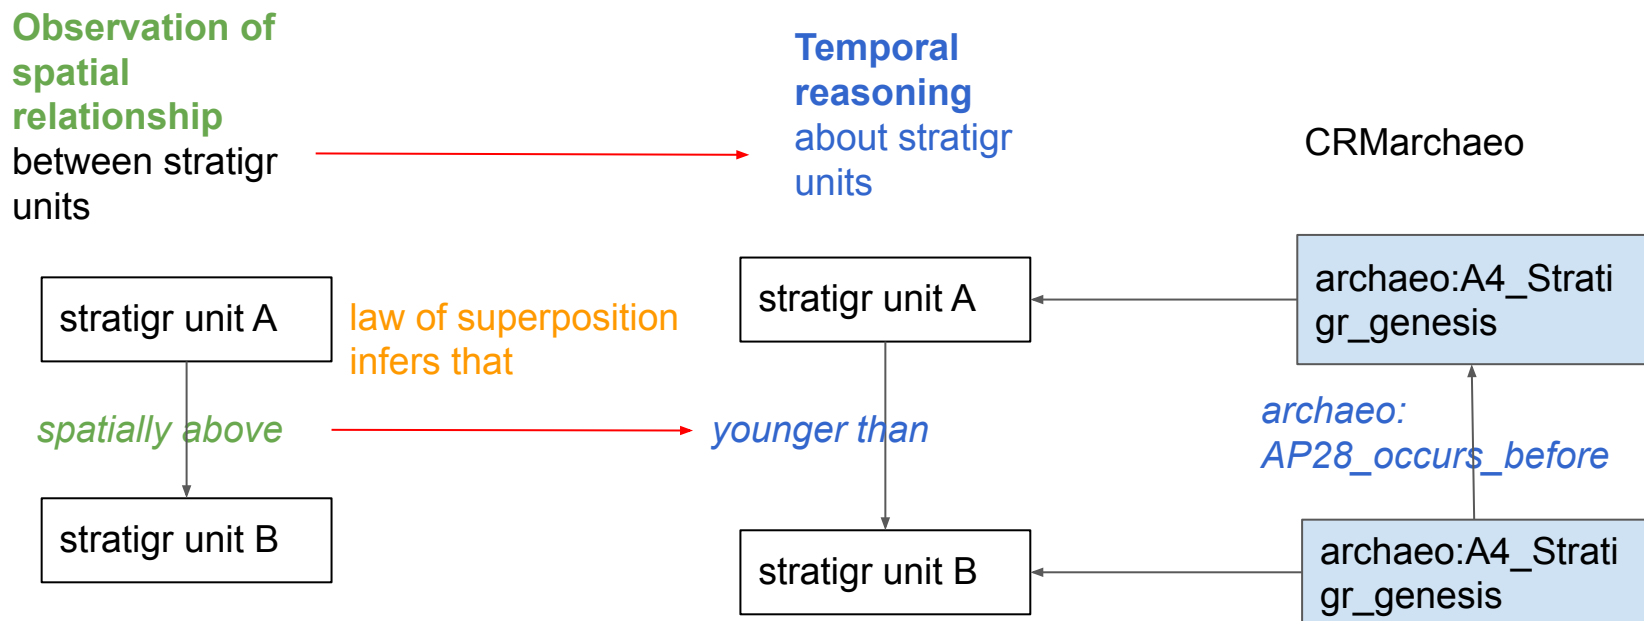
Observation of spatial relationship between stratigr units

Temporal reasoning about stratigr units

CRMarchaeo

stratigr unit A

law of superposition infers that

spatially above

stratigr unit B

stratigr unit A

younger than

stratigr unit B

archaeo:A4_Stratigr_genesis

archaeo: AP28_occurs_before

archaeo:A4_Stratigr_genesis